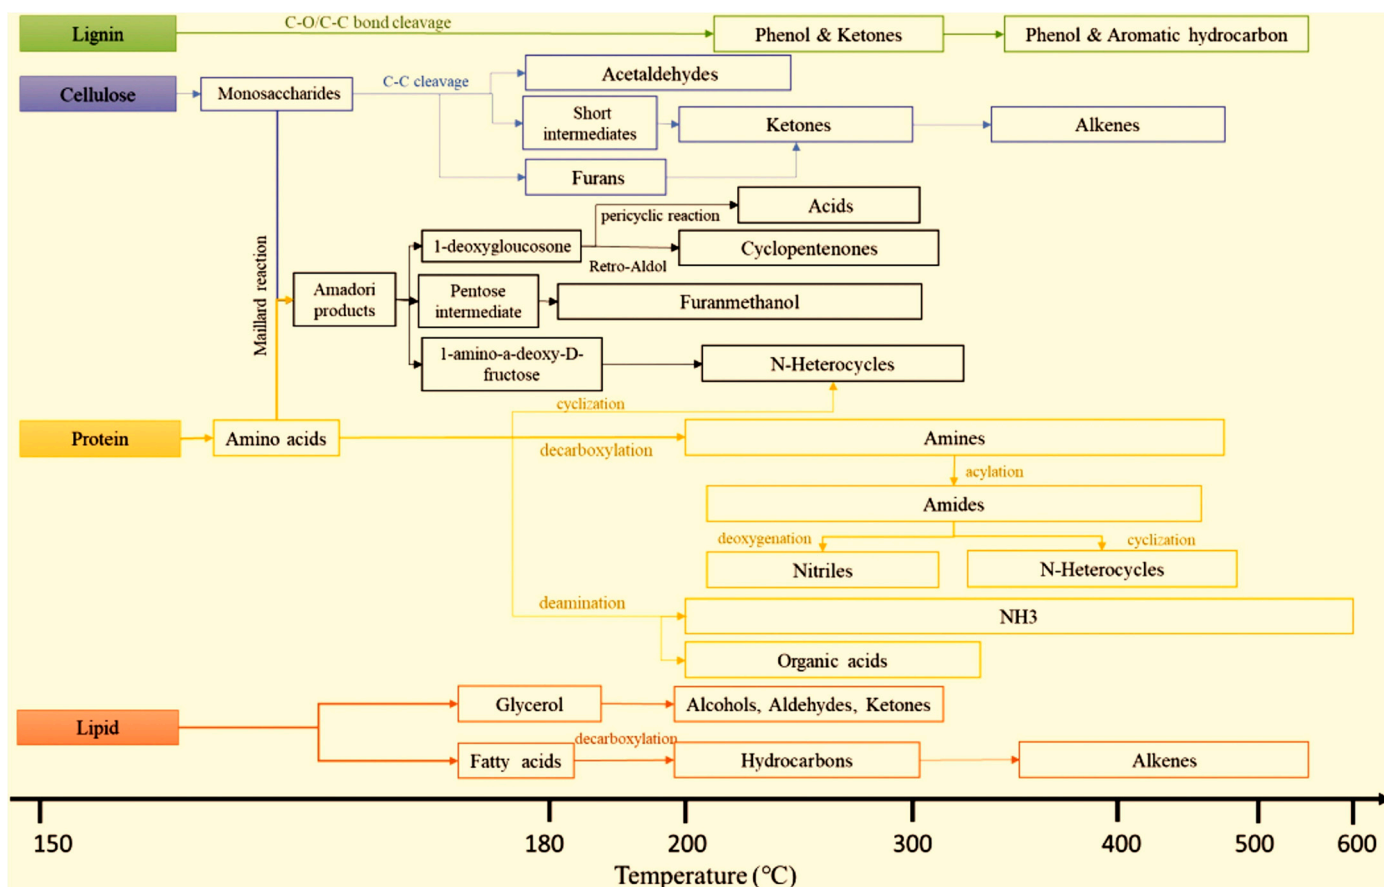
Lignin
C-O/C-C bond cleavage
Phenol & Ketones
Phenol & Aromatic hydrocarbon

Cellulose
Monosaccharides
C-C cleavage
Acetaldehydes
Short intermediates
Ketones
Alkenes
Furans

Maillard reaction
Amadori products
1-deoxygloucosone
pericyclic reaction
Acids
Cyclopentenones
Retro-Aldol
Pentose intermediate
Furanmethanol
1-amino-a-deoxy-D-fructose
N-Heterocycles
cyclization

Protein
Amino acids
decarboxylation
Amines
acylation
Amides
deoxygenation
cyclization
Nitriles
N-Heterocycles
deamination
NH3
Organic acids

Lipid
Glycerol
Alcohols, Aldehydes, Ketones
Fatty acids
decarboxylation
Hydrocarbons
Alkenes

150
180
200
300
400
500
600
Temperature (°C)